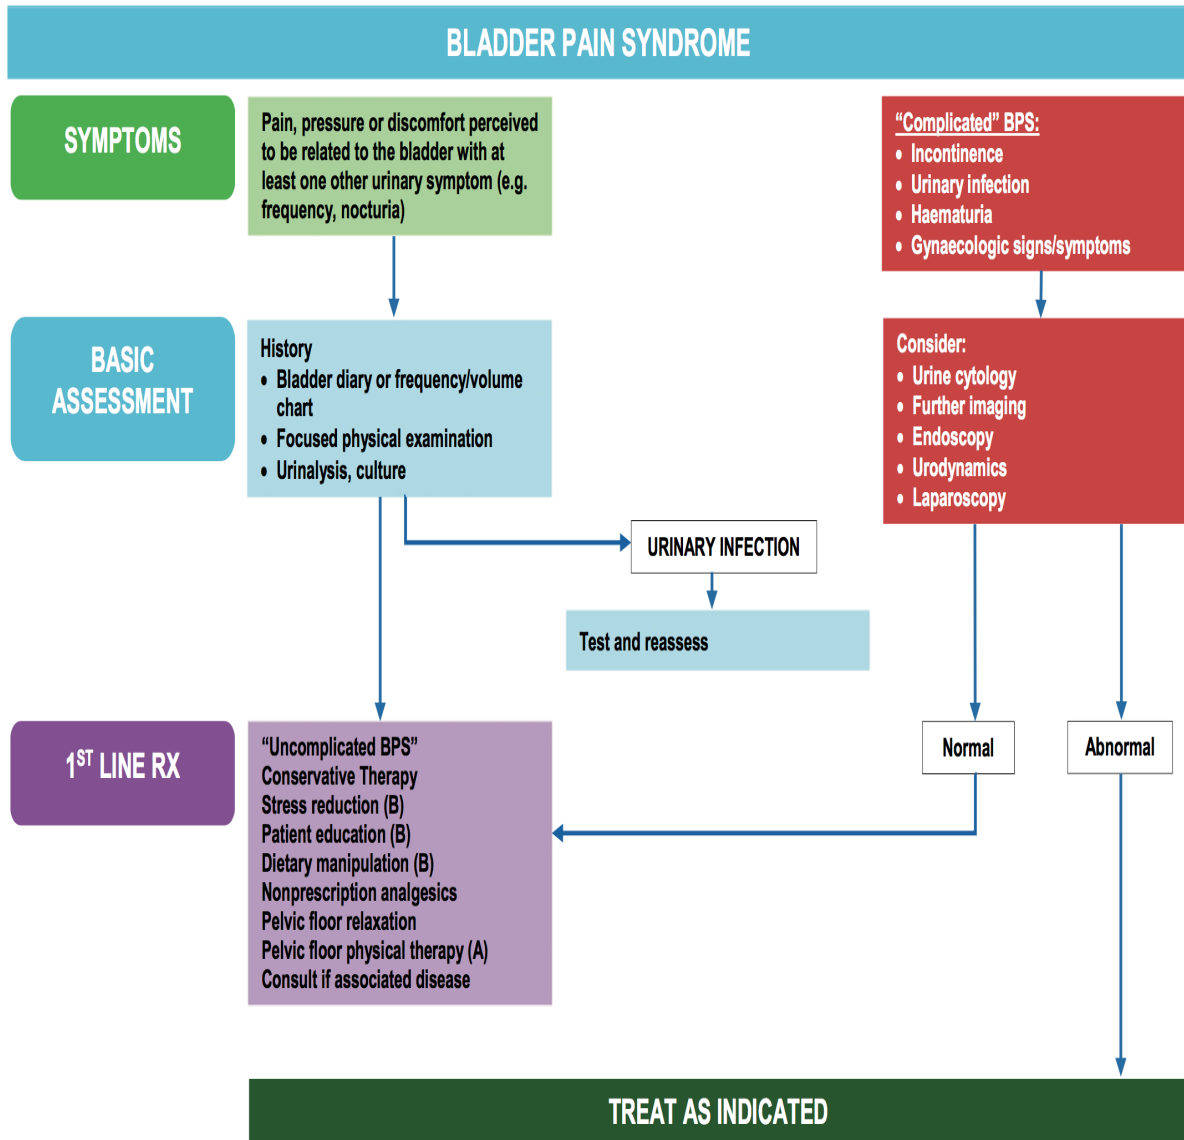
BLADDER PAIN SYNDROME

SYMPTOMS

Pain, pressure or discomfort perceived to be related to the bladder with at least one other urinary symptom (e.g. frequency, nocturia)

"Complicated" BPS:
• Incontinence
• Urinary infection
• Haematuria
• Gynaecologic signs/symptoms

BASIC ASSESSMENT

History
• Bladder diary or frequency/volume chart
• Focused physical examination
• Urinalysis, culture

Consider:
• Urine cytology
• Further imaging
• Endoscopy
• Urodynamics
• Laparoscopy

URINARY INFECTION

Test and reassess

$1^{ST}$ LINE RX

"Uncomplicated BPS"
Conservative Therapy
Stress reduction (B)
Patient education (B)
Dietary manipulation (B)
Nonprescription analgesics
Pelvic floor relaxation
Pelvic floor physical therapy (A)
Consult if associated disease

Normal

Abnormal

TREAT AS INDICATED